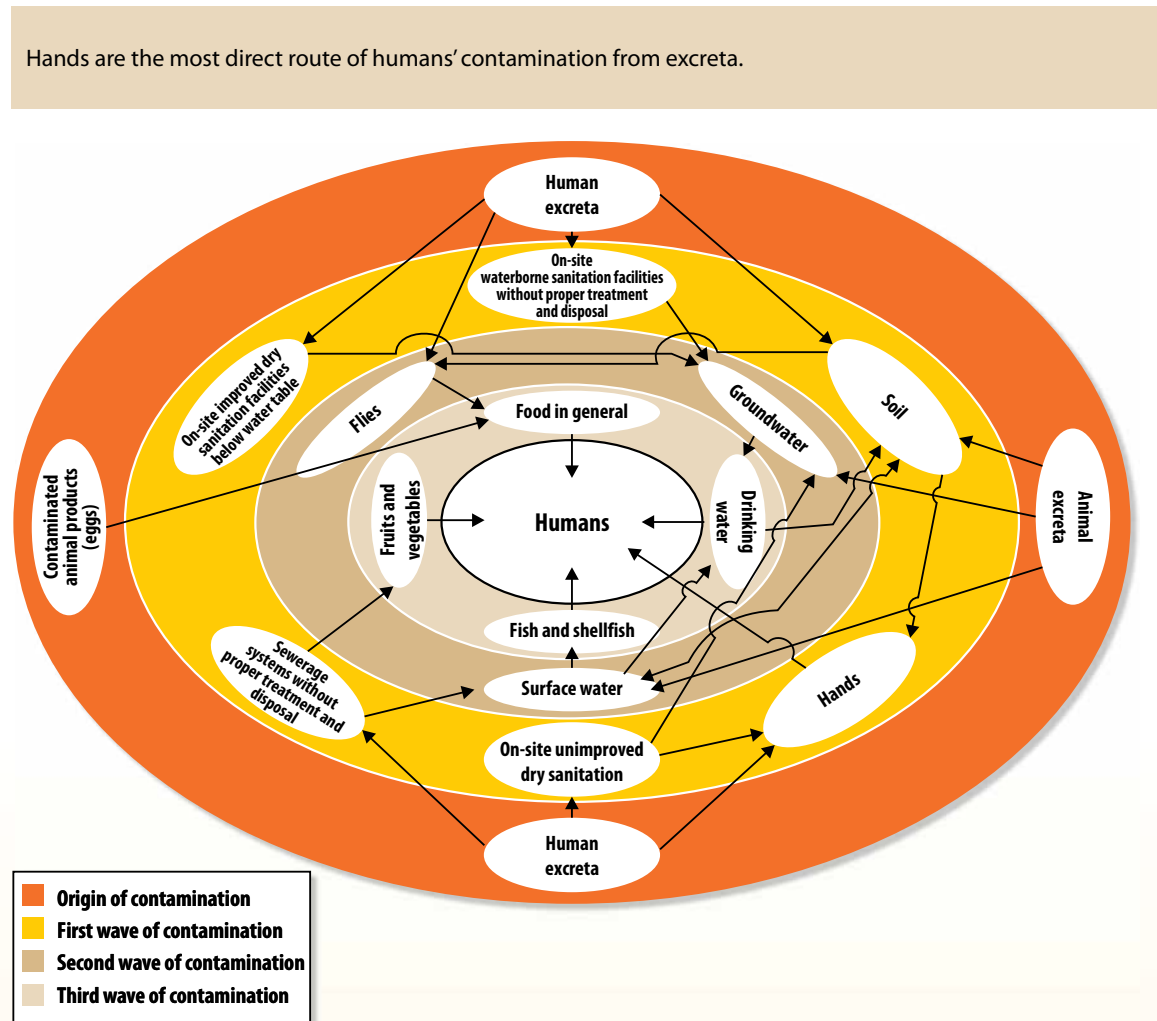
Hands are the most direct route of humans' contamination from excreta.

Human excreta

On-site waterborne sanitation facilities without proper treatment and disposal

On-site improved dry sanitation facilities below water table

Soil

Flies

Groundwater

Food in general

Contaminated animal products (eggs)

Fruits and vegetables

Humans

Drinking water

Animal excreta

Fish and shellfish

Sewerage systems without proper treatment and disposal

Surface water

Hands

On-site unimproved dry sanitation

Human excreta

Origin of contamination
First wave of contamination
Second wave of contamination
Third wave of contamination